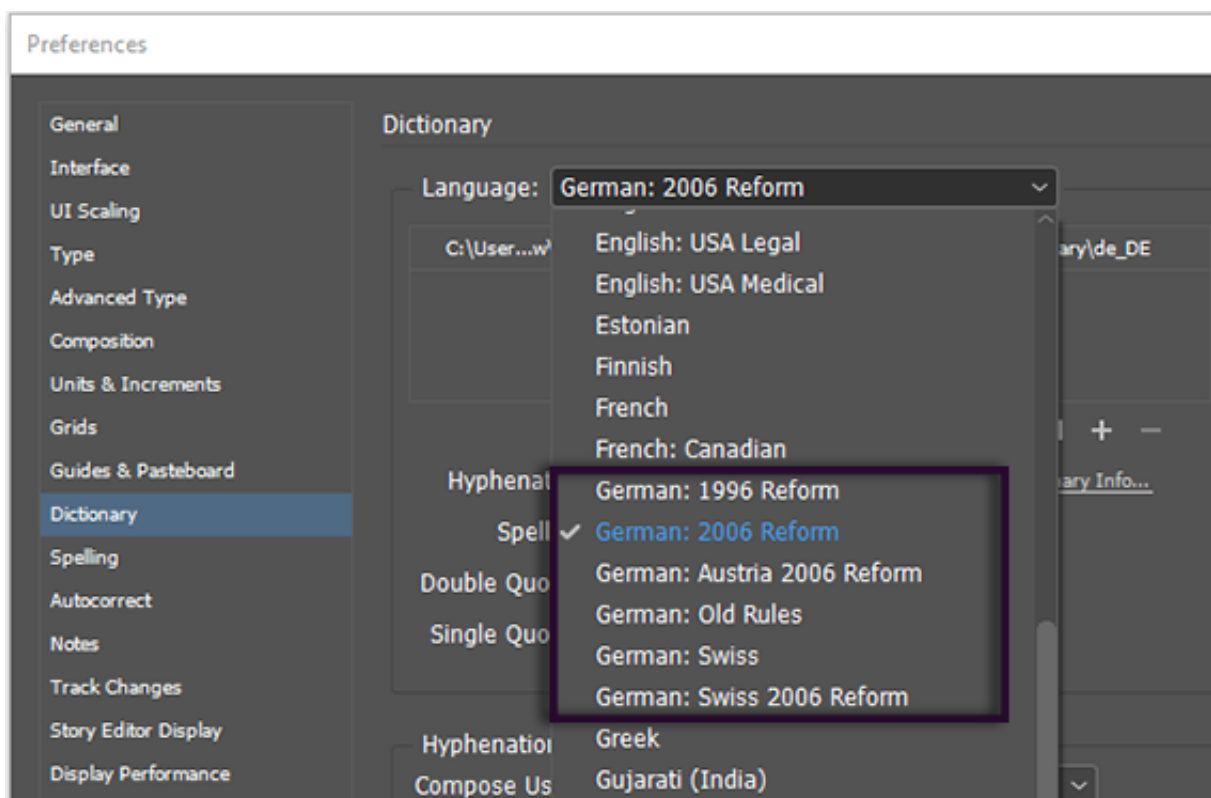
Preferences

General
Interface
UI Scaling
Type
Advanced Type
Composition
Units & Increments
Grids
Guides & Pasteboard
Dictionary
Spelling
Autocorrect
Notes
Track Changes
Story Editor Display
Display Performance

Dictionary

Language: German: 2006 Reform

C:\User...w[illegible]ary\de_DE

English: USA Legal
English: USA Medical
Estonian
Finnish
French
French: Canadian
German: 1996 Reform
✓ German: 2006 Reform
German: Austria 2006 Reform
German: Old Rules
German: Swiss
German: Swiss 2006 Reform
Greek
Gujarati (India)

+ −

Hyphenat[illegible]
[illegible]ary Info...
Spell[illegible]
Double Quo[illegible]
Single Quo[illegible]

Hyphenatio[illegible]
Compose Us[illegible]